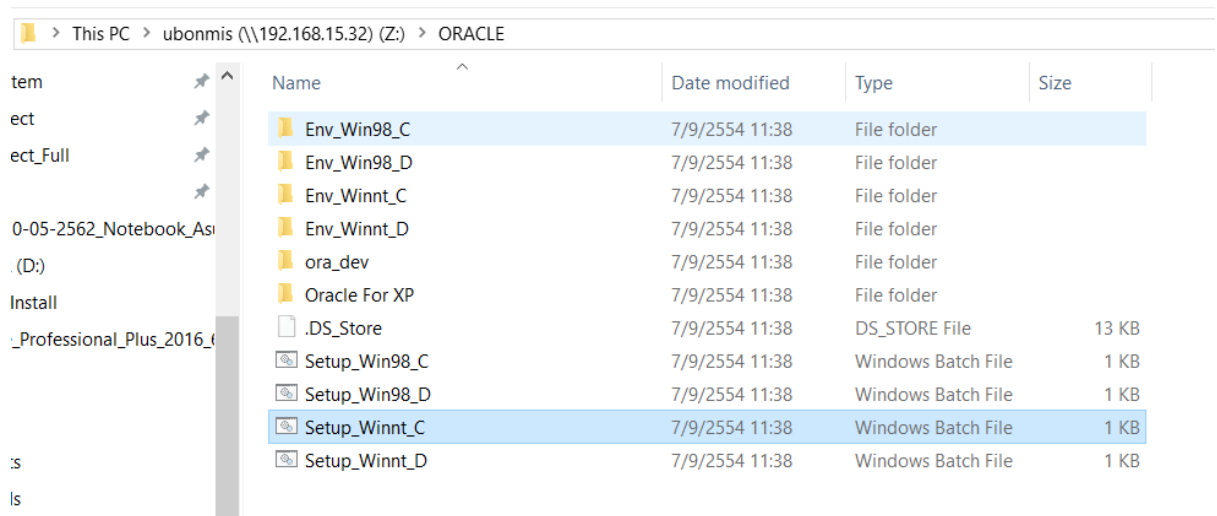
> This PC > ubonmis (\\192.168.15.32) (Z:) > ORACLE

tem
ect
ect_Full
0-05-2562_Notebook_Asu
(D:)
Install
_Professional_Plus_2016_6
s
ls

| Name | Date modified | Type | Size |
|---|---|---|---|
| Env_Win98_C | 7/9/2554 11:38 | File folder | |
| Env_Win98_D | 7/9/2554 11:38 | File folder | |
| Env_Winnt_C | 7/9/2554 11:38 | File folder | |
| Env_Winnt_D | 7/9/2554 11:38 | File folder | |
| ora_dev | 7/9/2554 11:38 | File folder | |
| Oracle For XP | 7/9/2554 11:38 | File folder | |
| .DS_Store | 7/9/2554 11:38 | DS_STORE File | 13 KB |
| Setup_Win98_C | 7/9/2554 11:38 | Windows Batch File | 1 KB |
| Setup_Win98_D | 7/9/2554 11:38 | Windows Batch File | 1 KB |
| Setup_Winnt_C | 7/9/2554 11:38 | Windows Batch File | 1 KB |
| Setup_Winnt_D | 7/9/2554 11:38 | Windows Batch File | 1 KB |